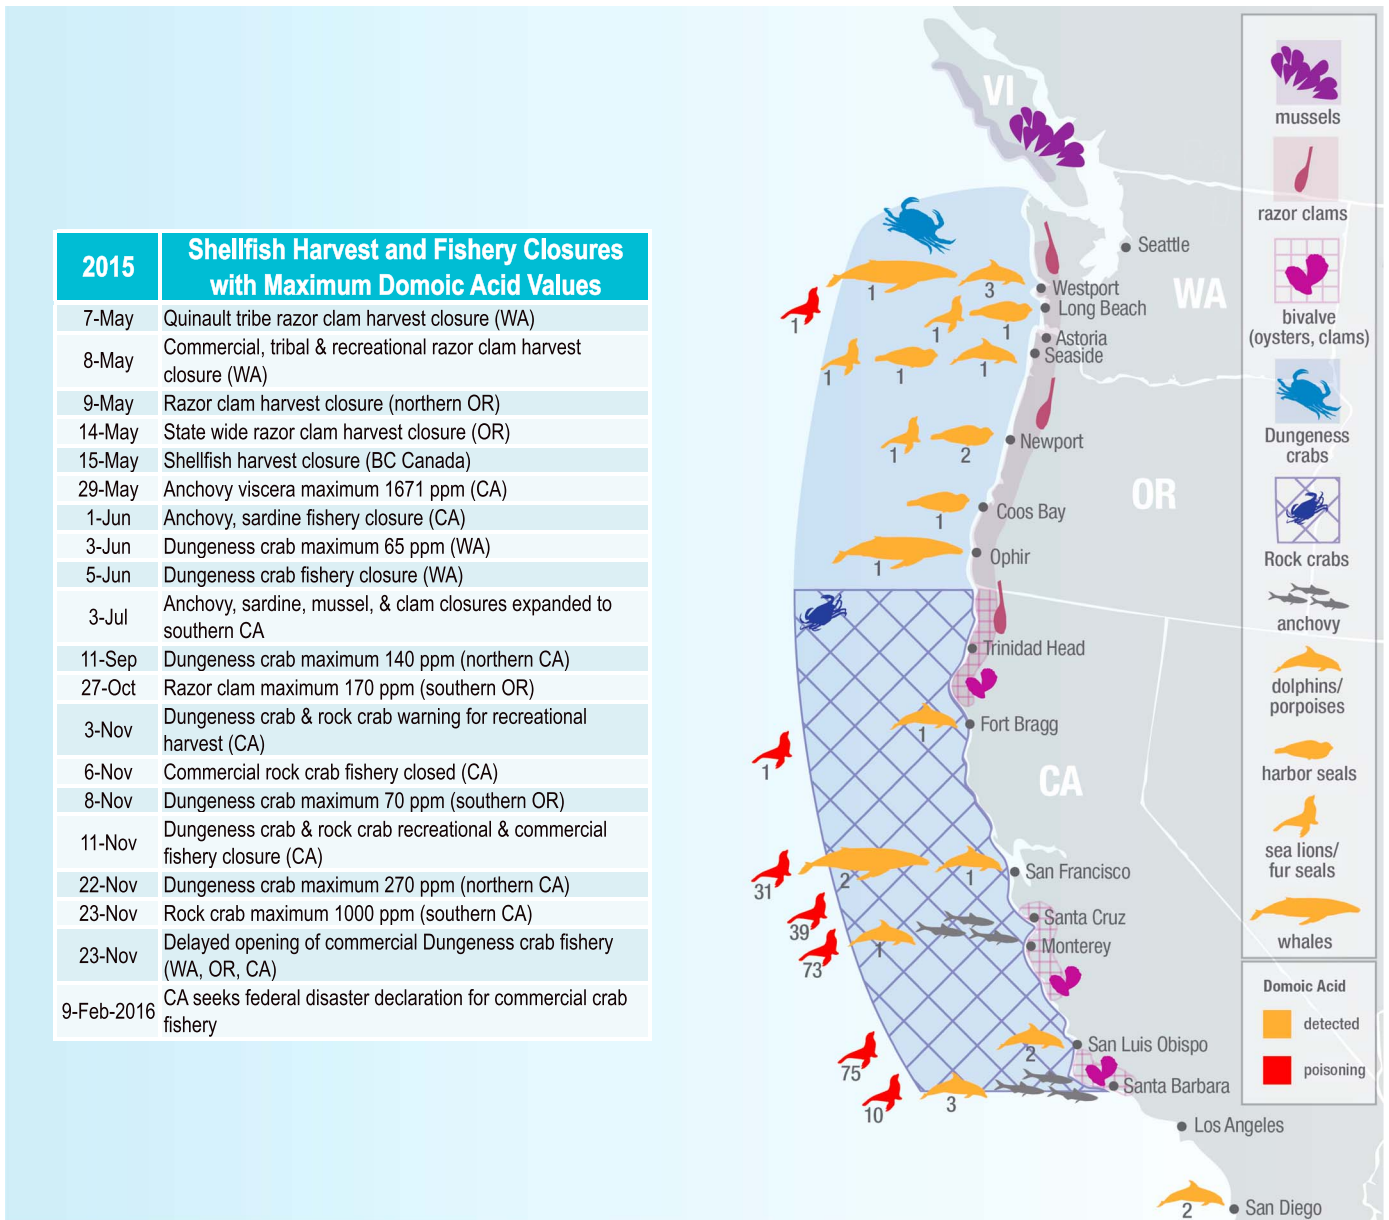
| 2015 | Shellfish Harvest and Fishery Closures with Maximum Domoic Acid Values |
|---|---|
| 7-May | Quinault tribe razor clam harvest closure (WA) |
| 8-May | Commercial, tribal & recreational razor clam harvest closure (WA) |
| 9-May | Razor clam harvest closure (northern OR) |
| 14-May | State wide razor clam harvest closure (OR) |
| 15-May | Shellfish harvest closure (BC Canada) |
| 29-May | Anchovy viscera maximum 1671 ppm (CA) |
| 1-Jun | Anchovy, sardine fishery closure (CA) |
| 3-Jun | Dungeness crab maximum 65 ppm (WA) |
| 5-Jun | Dungeness crab fishery closure (WA) |
| 3-Jul | Anchovy, sardine, mussel, & clam closures expanded to southern CA |
| 11-Sep | Dungeness crab maximum 140 ppm (northern CA) |
| 27-Oct | Razor clam maximum 170 ppm (southern OR) |
| 3-Nov | Dungeness crab & rock crab warning for recreational harvest (CA) |
| 6-Nov | Commercial rock crab fishery closed (CA) |
| 8-Nov | Dungeness crab maximum 70 ppm (southern OR) |
| 11-Nov | Dungeness crab & rock crab recreational & commercial fishery closure (CA) |
| 22-Nov | Dungeness crab maximum 270 ppm (northern CA) |
| 23-Nov | Rock crab maximum 1000 ppm (southern CA) |
| 23-Nov | Delayed opening of commercial Dungeness crab fishery (WA, OR, CA) |
| 9-Feb-2016 | CA seeks federal disaster declaration for commercial crab fishery |

VI
WA
OR
CA
Seattle
Westport
Long Beach
Astoria
Seaside
Newport
Coos Bay
Ophir
Trinidad Head
Fort Bragg
San Francisco
Santa Cruz
Monterey
San Luis Obispo
Santa Barbara
Los Angeles
San Diego

1 3 1 1 1 1 1 1 1 2 1 1 1 1 31 2 1 39 73 1 2 75 10 3 2

mussels
razor clams
bivalve (oysters, clams)
Dungeness crabs
Rock crabs
anchovy
dolphins/ porpoises
harbor seals
sea lions/ fur seals
whales

Domoic Acid
detected
poisoning